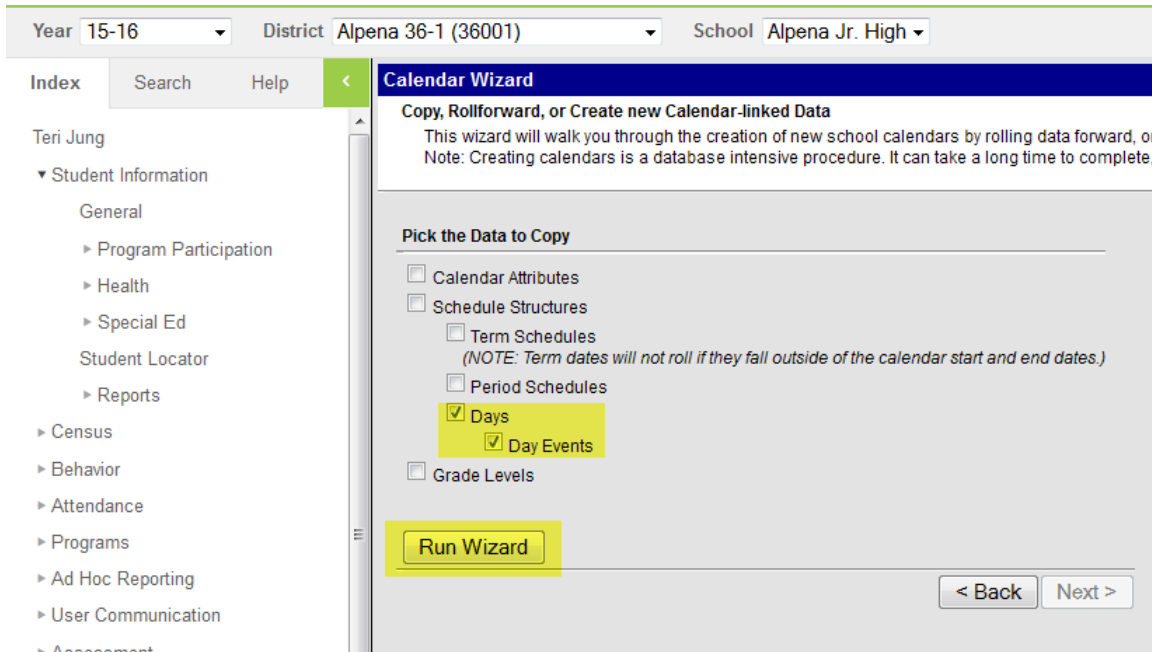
Year 15-16
District Alpena 36-1 (36001)
School Alpena Jr. High

Index
Search
Help
<

Teri Jung
▾ Student Information
General
▸ Program Participation
▸ Health
▸ Special Ed
Student Locator
▸ Reports
▸ Census
▸ Behavior
▸ Attendance
▸ Programs
▸ Ad Hoc Reporting
▸ User Communication
▸ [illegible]

Calendar Wizard

Copy, Rollforward, or Create new Calendar-linked Data

This wizard will walk you through the creation of new school calendars by rolling data forward, o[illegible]
Note: Creating calendars is a database intensive procedure. It can take a long time to complete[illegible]

Pick the Data to Copy

Calendar Attributes
Schedule Structures
Term Schedules
(NOTE: Term dates will not roll if they fall outside of the calendar start and end dates.)
Period Schedules
Days
Day Events
Grade Levels

Run Wizard

< Back
Next >